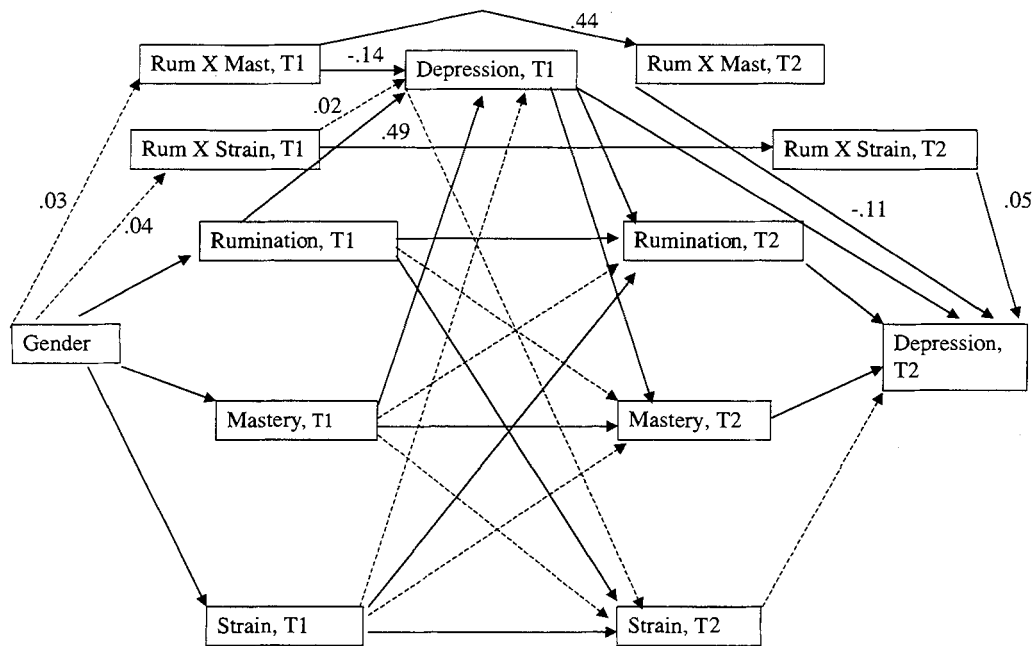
.44

Rum X Mast, T1

-.14

Depression, T1

Rum X Mast, T2

.02

Rum X Strain, T1

.49

Rum X Strain, T2

.03

.04

-.11

.05

Rumination, T1

Rumination, T2

Gender

Depression, T2

Mastery, T1

Mastery, T2

Strain, T1

Strain, T2